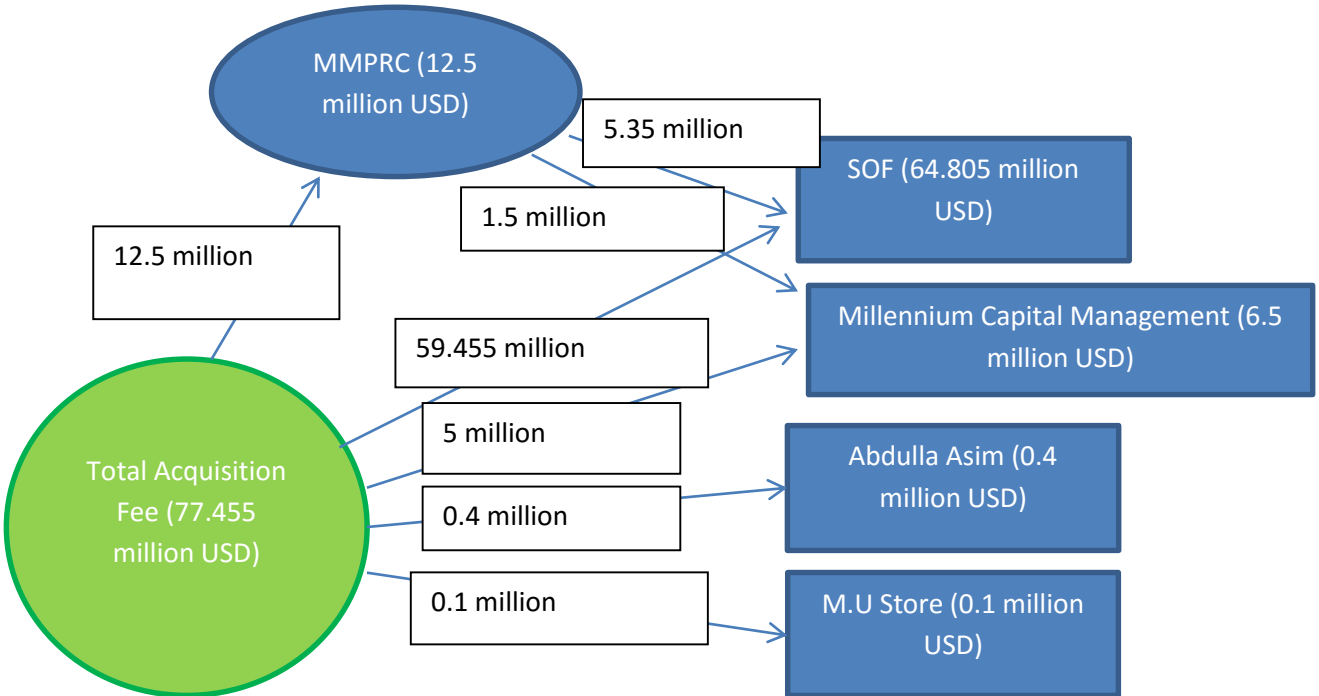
MMPRC (12.5 million USD)

5.35 million

SOF (64.805 million USD)

1.5 million

12.5 million

Millennium Capital Management (6.5 million USD)

59.455 million

5 million

Abdulla Asim (0.4 million USD)

Total Acquisition Fee (77.455 million USD)

0.4 million

0.1 million

M.U Store (0.1 million USD)